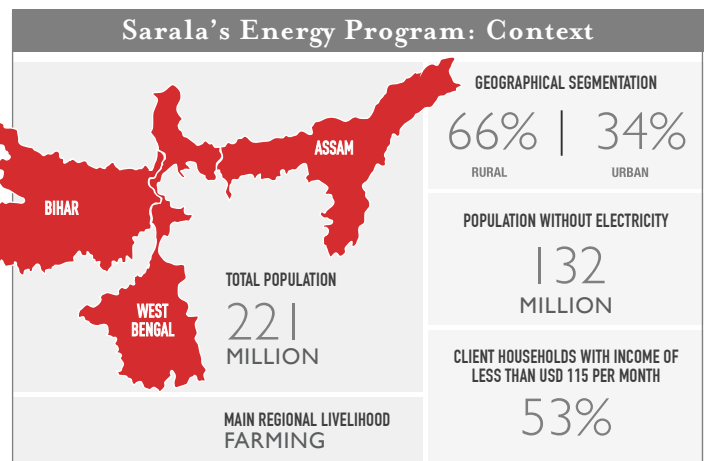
Sarala's Energy Program: Context

ASSAM

BIHAR

WEST BENGAL

TOTAL POPULATION
221
MILLION

MAIN REGIONAL LIVELIHOOD
FARMING

GEOGRAPHICAL SEGMENTATION
66% | 34%
RURAL URBAN

POPULATION WITHOUT ELECTRICITY
132
MILLION

CLIENT HOUSEHOLDS WITH INCOME OF LESS THAN USD 115 PER MONTH
53%